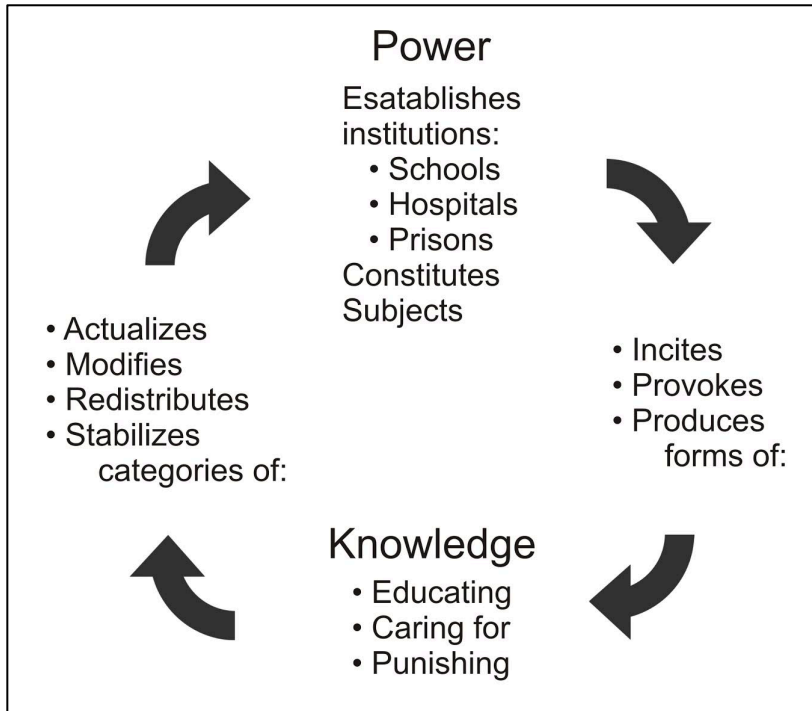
Power

Esatablishes institutions:
• Schools
• Hospitals
• Prisons
Constitutes Subjects

• Incites
• Provokes
• Produces forms of:

Knowledge
• Educating
• Caring for
• Punishing

• Actualizes
• Modifies
• Redistributes
• Stabilizes categories of: